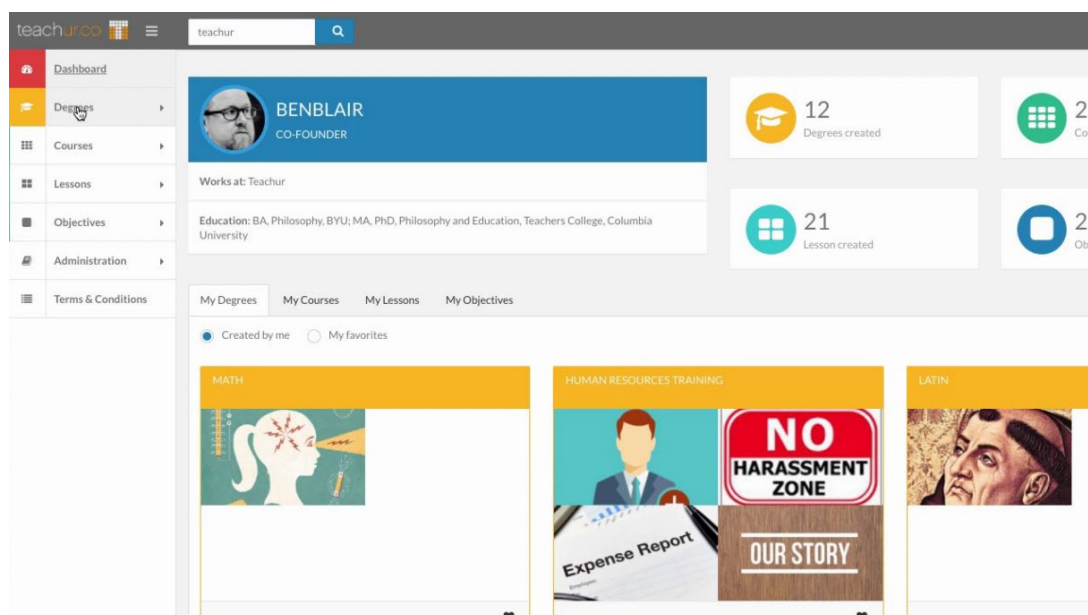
teachur.co

teachur

Dashboard
Degrees
Courses
Lessons
Objectives
Administration
Terms & Conditions

BENBLAIR
CO-FOUNDER

Works at: Teachur

Education: BA, Philosophy, BYU; MA, PhD, Philosophy and Education, Teachers College, Columbia University

12
Degrees created

2
Co

21
Lesson created

2
Ob

My Degrees
My Courses
My Lessons
My Objectives

Created by me
My favorites

MATH

HUMAN RESOURCES TRAINING

NO HARASSMENT ZONE

Expense Report

OUR STORY

LATIN